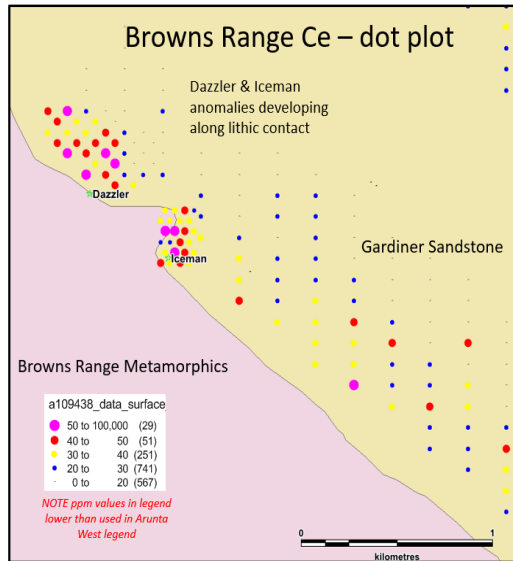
Browns Range Ce – dot plot

Dazzler & Iceman anomalies developing along lithic contact

Dazzler

Iceman

Gardiner Sandstone

Browns Range Metamorphics

a109438_data_surface

| | | | |
|---|---|---|---|
| 50 to | 100,000 | (29) |
| 40 to | 50 | (51) |
| 30 to | 40 | (251) |
| 20 to | 30 | (741) |
| 0 to | 20 | (567) |

NOTE ppm values in legend lower than used in Arunta West legend

0 1

kilometres